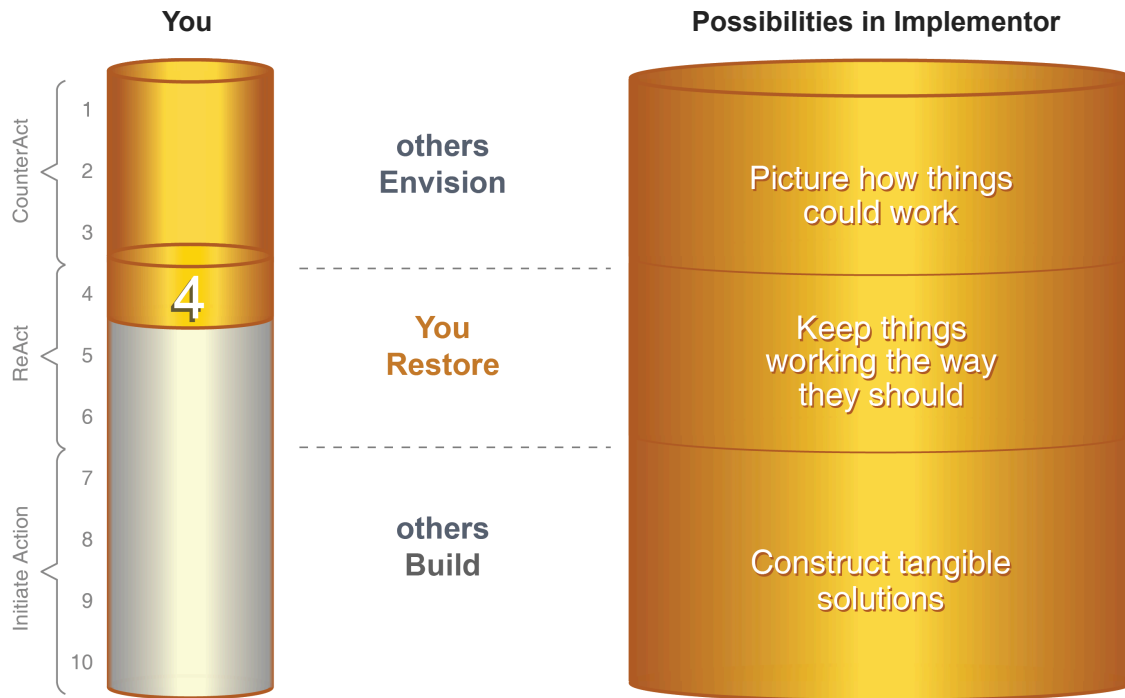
You

Possibilities in Implementor

CounterAct

ReAct

Initiate Action

1
2
3
4
5
6
7
8
9
10

4

others Envision

You Restore

others Build

Picture how things could work

Keep things working the way they should

Construct tangible solutions